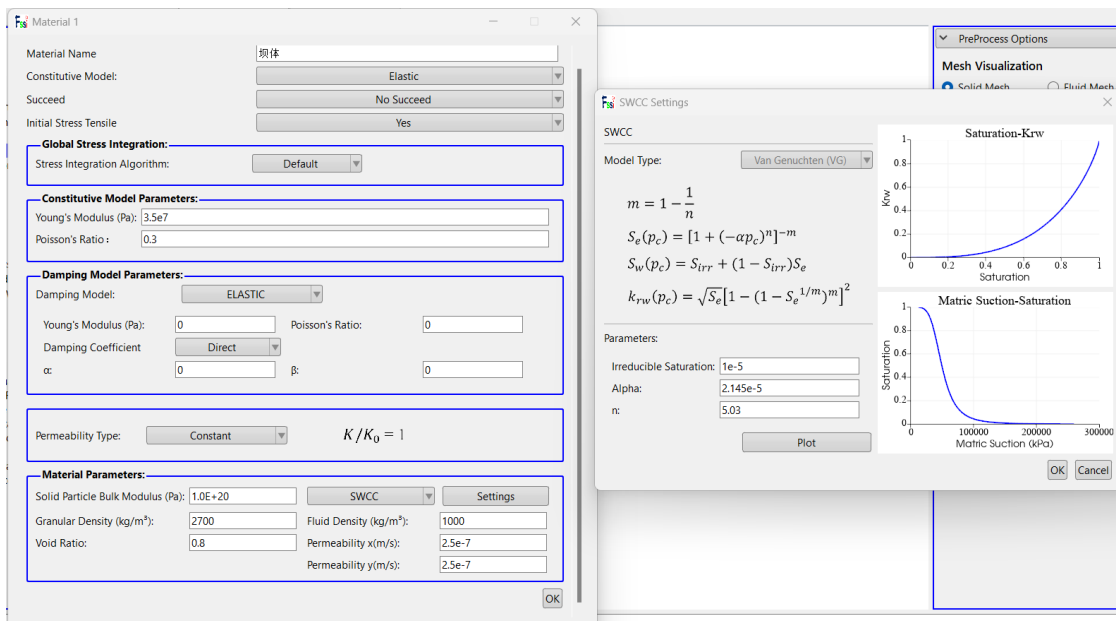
Material 1

Material Name 坝体
Constitutive Model: Elastic
Succeed No Succeed
Initial Stress Tensile Yes

Global Stress Integration:
Stress Integration Algorithm: Default

Constitutive Model Parameters:
Young's Modulus (Pa): 3.5e7
Poisson's Ratio: 0.3

Damping Model Parameters:
Damping Model: ELASTIC
Young's Modulus (Pa): 0
Poisson's Ratio: 0
Damping Coefficient Direct
α: 0
β: 0

Permeability Type: Constant $K/K_0 = 1$

Material Parameters:
Solid Particle Bulk Modulus (Pa): 1.0E+20
SWCC
Settings
Granular Density (kg/m³): 2700
Fluid Density (kg/m³): 1000
Void Ratio: 0.8
Permeability x(m/s): 2.5e-7
Permeability y(m/s): 2.5e-7

OK

PreProcess Options
Mesh Visualization
Solid Mesh
Fluid Mesh

SWCC Settings

SWCC
Model Type: Van Genuchten (VG)

$m = 1 - \frac{1}{n}$
$S_e(p_c) = [1 + (-\alpha p_c)^n]^{-m}$
$S_w(p_c) = S_{irr} + (1 - S_{irr})S_e$
$k_{rw}(p_c) = \sqrt{S_e}[1 - (1 - S_e^{1/m})^m]^2$

Parameters:
Irreducible Saturation: 1e-5
Alpha: 2.145e-5
n: 5.03

Plot

Saturation-Krw
Krw
1
0.8
0.6
0.4
0.2
0
0 0.2 0.4 0.6 0.8 1
Saturation

Matric Suction-Saturation
Saturation
1
0.8
0.6
0.4
0.2
0
0 100000 200000 300000
Matric Suction (kPa)

OK Cancel